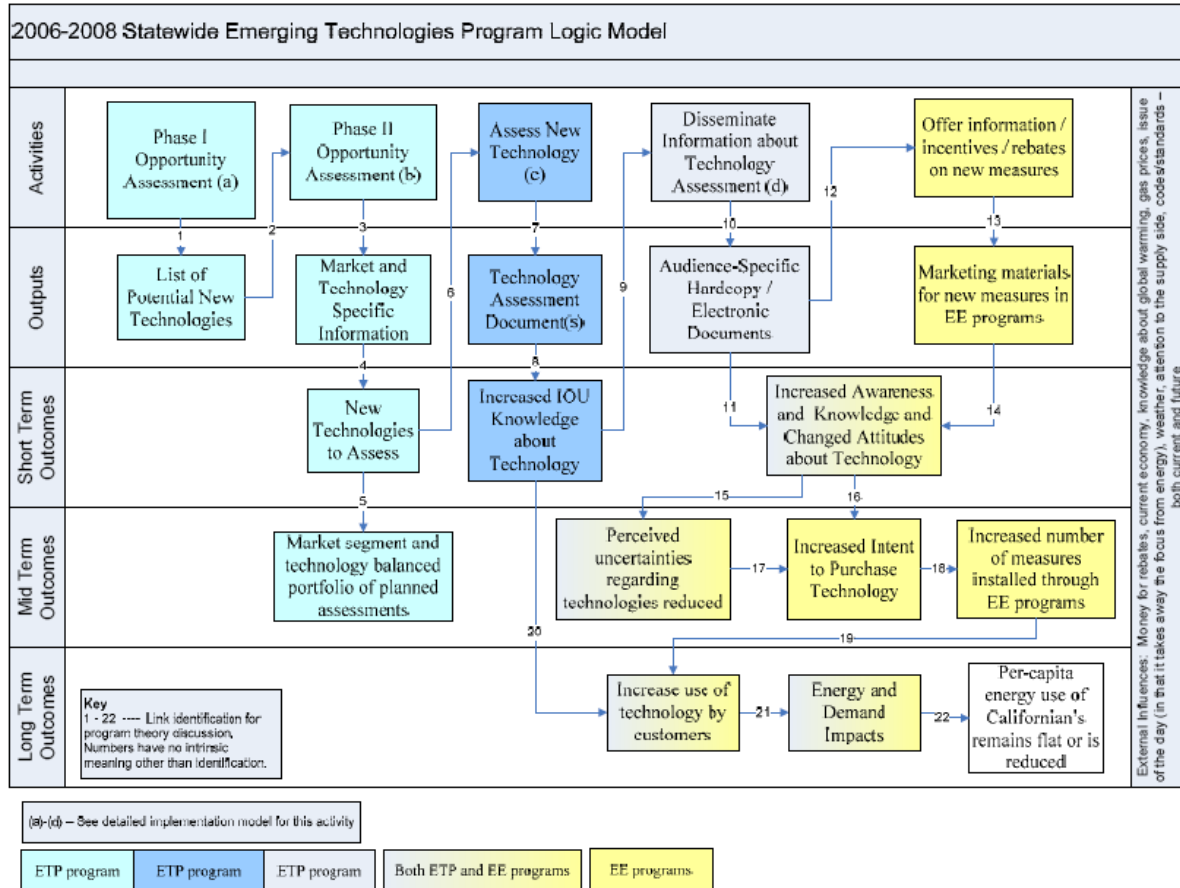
2006-2008 Statewide Emerging Technologies Program Logic Model

Activities

Phase I Opportunity Assessment (a)

Phase II Opportunity Assessment (b)

Assess New Technology (c)

Disseminate Information about Technology Assessment (d)

Offer information / incentives / rebates on new measures

Outputs

List of Potential New Technologies

Market and Technology Specific Information

Technology Assessment Document(s)

Audience-Specific Hardcopy / Electronic Documents

Marketing materials for new measures in EE programs

Short Term Outcomes

New Technologies to Assess

Increased IOU Knowledge about Technology

Increased Awareness and Knowledge and Changed Attitudes about Technology

Mid Term Outcomes

Market segment and technology balanced portfolio of planned assessments

Perceived uncertainties regarding technologies reduced

Increased Intent to Purchase Technology

Increased number of measures installed through EE programs

Long Term Outcomes

Key
1 - 22 ---- Link identification for program theory discussion, Numbers have no intrinsic meaning other than identification.

Increase use of technology by customers

Energy and Demand Impacts

Per-capita energy use of Californian's remains flat or is reduced

1 2 3 4 5 6 7 8 9 10 11 12 13 14 15 16 17 18 19 20 21 22

External Influences: Money for rebates, current economy, knowledge about global warming, gas prices, issue of the day (in that it takes away the focus from energy), weather, attention to the supply side, codes/standards – both current and future

(a)-(d) – See detailed implementation model for this activity

ETP program | ETP program | ETP program | Both ETP and EE programs | EE programs